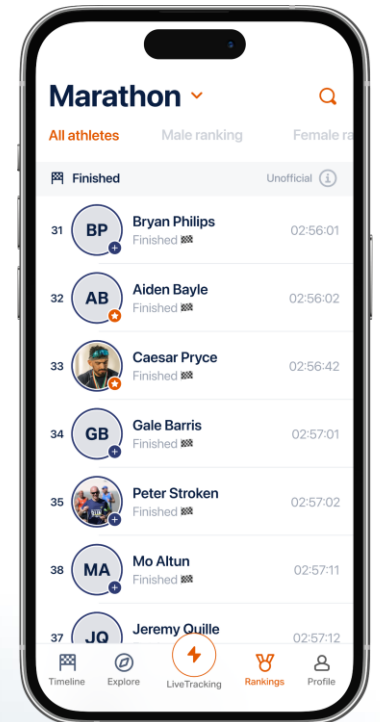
Marathon

All athletes Male ranking Female ra

Finished Unofficial

31 BP Bryan Philips Finished 02:56:01

32 AB Aiden Bayle Finished 02:56:02

33 Caesar Pryce Finished 02:56:42

34 GB Gale Barris Finished 02:57:01

35 Peter Stroken Finished 02:57:02

36 MA Mo Altun Finished 02:57:11

37 JQ Jeremy Quille 02:57:12

Timeline Explore LiveTracking Rankings Profile